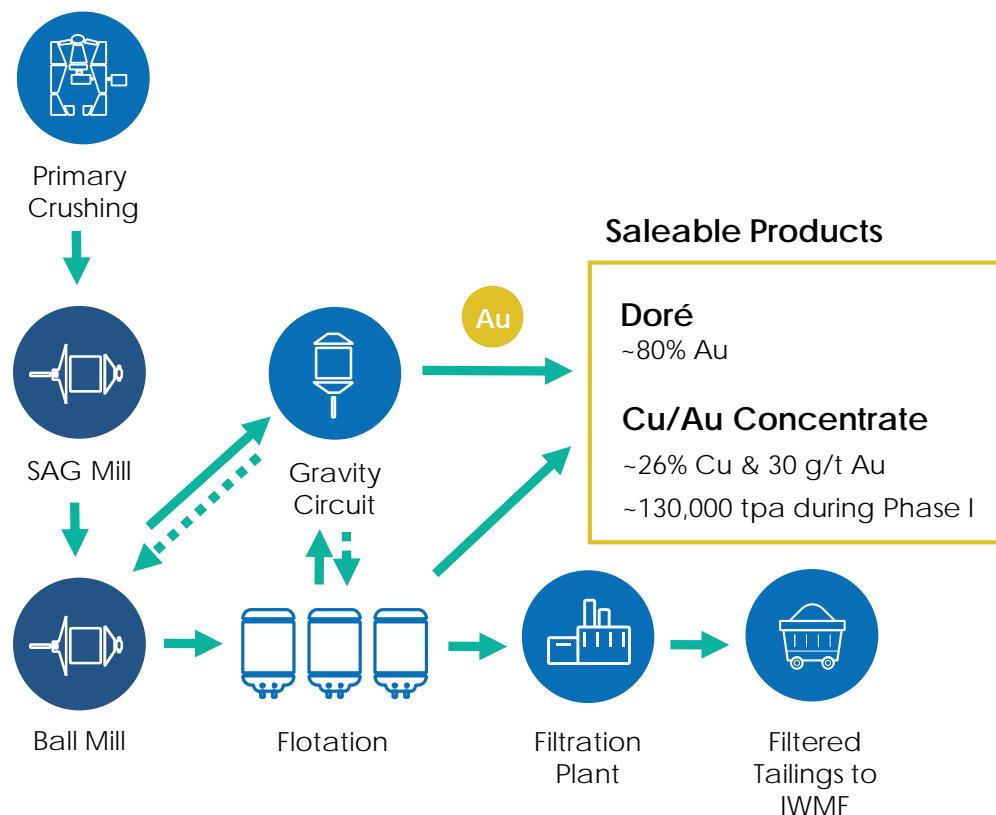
Primary Crushing

SAG Mill

Ball Mill

Gravity Circuit

Au

Flotation

Filtration Plant

Filtered Tailings to IWMF

Saleable Products

Doré
~80% Au

Cu/Au Concentrate
~26% Cu & 30 g/t Au
~130,000 tpa during Phase I